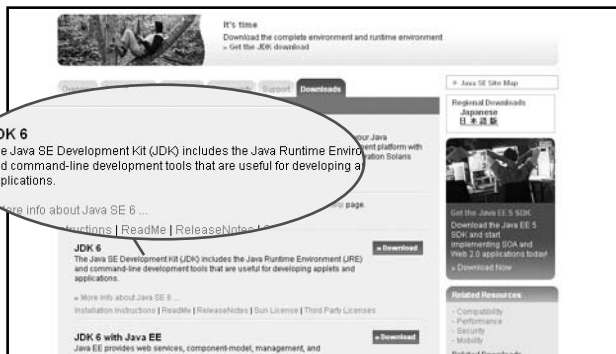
It's time
Download the complete environment and runtime environment
» Get the JDK download

Support Downloads

DK 6
e Java SE Development Kit (JDK) includes the Java Runtime Enviro
d command-line development tools that are useful for developing a
plications.

ore info about Java SE 6 ...
tructions | ReadMe | ReleaseNotes |

our Java
platform with
ration Solaris

page.

JDK 6
The Java SE Development Kit (JDK) includes the Java Runtime Environment (JRE) and command-line development tools that are useful for developing applets and applications.

» More info about Java SE 6 ...
Installation Instructions | ReadMe | ReleaseNotes | Sun License | Third Party Licenses

» Download

JDK 6 with Java EE
Java EE provides web services, component-model, management, and

» Download

» Java SE Site Map

Regional Downloads
Japanese
日本語版

Get the Java EE 5 SDK
Download the Java EE 5 SDK and start implementing SOA and Web 2.0 applications today!
» Download Now

Related Resources
- Compatibility
- Performance
- Security
- Mobility